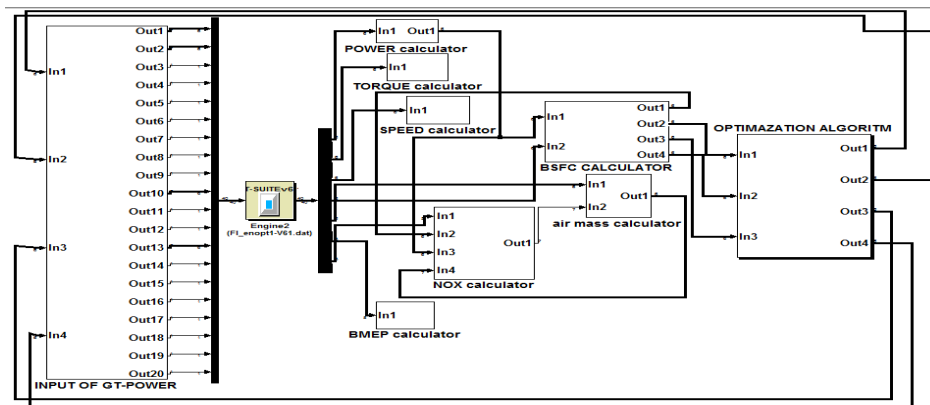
In1
In2
In3
In4
Out1
Out2
Out3
Out4
Out5
Out6
Out7
Out8
Out9
Out10
Out11
Out12
Out13
Out14
Out15
Out16
Out17
Out18
Out19
Out20
INPUT OF GT-POWER

f-SUITEv6
Engine2
(FI_enopt1-V61.dat)

In1 Out1
POWER calculator

In1
TORQUE calculator

In1
SPEED calculator

In1
In2
Out1
Out2
Out3
Out4
BSFC CALCULATOR

In1
In2
Out1
air mass calculator

In1
In2
In3
In4
Out1
NOX calculator

In1
BMEP calculator

OPTIMAZATION ALGORITM
In1
In2
In3
Out1
Out2
Out3
Out4